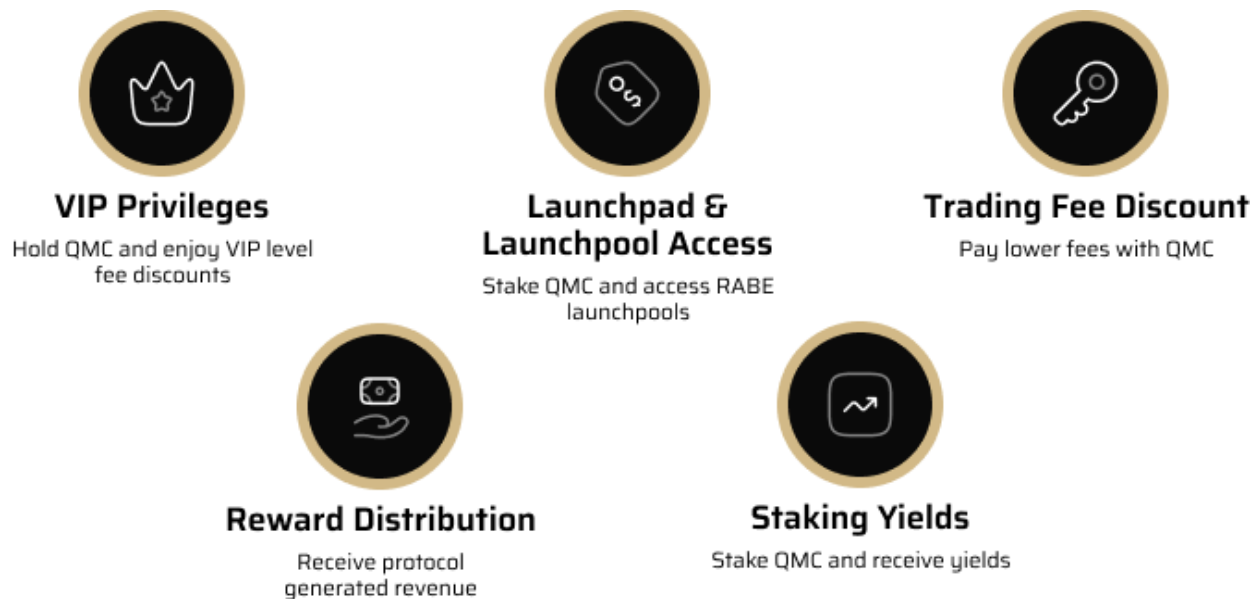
VIP Privileges

Hold QMC and enjoy VIP level fee discounts

Launchpad & Launchpool Access

Stake QMC and access RABE launchpools

Trading Fee Discount

Pay lower fees with QMC

Reward Distribution

Receive protocol generated revenue

Staking Yields

Stake QMC and receive yields